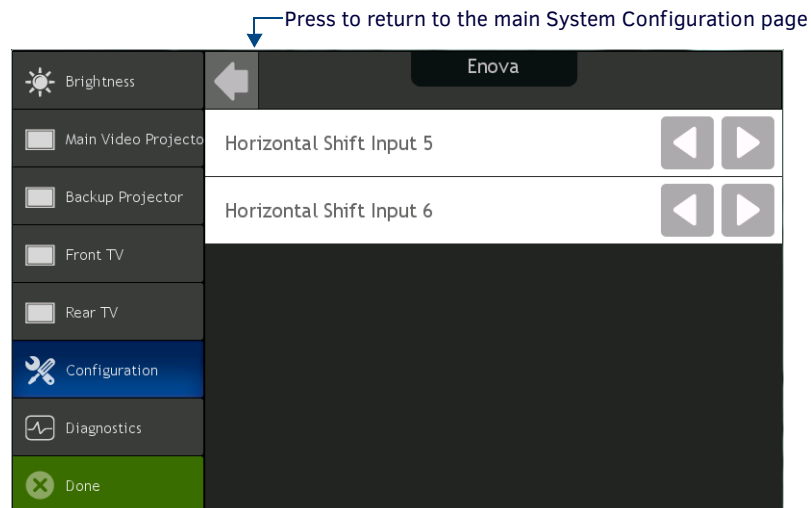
Press to return to the main System Configuration page

Brightness

Main Video Projecto

Backup Projector

Front TV

Rear TV

Configuration

Diagnostics

Done

Enova

Horizontal Shift Input 5

Horizontal Shift Input 6